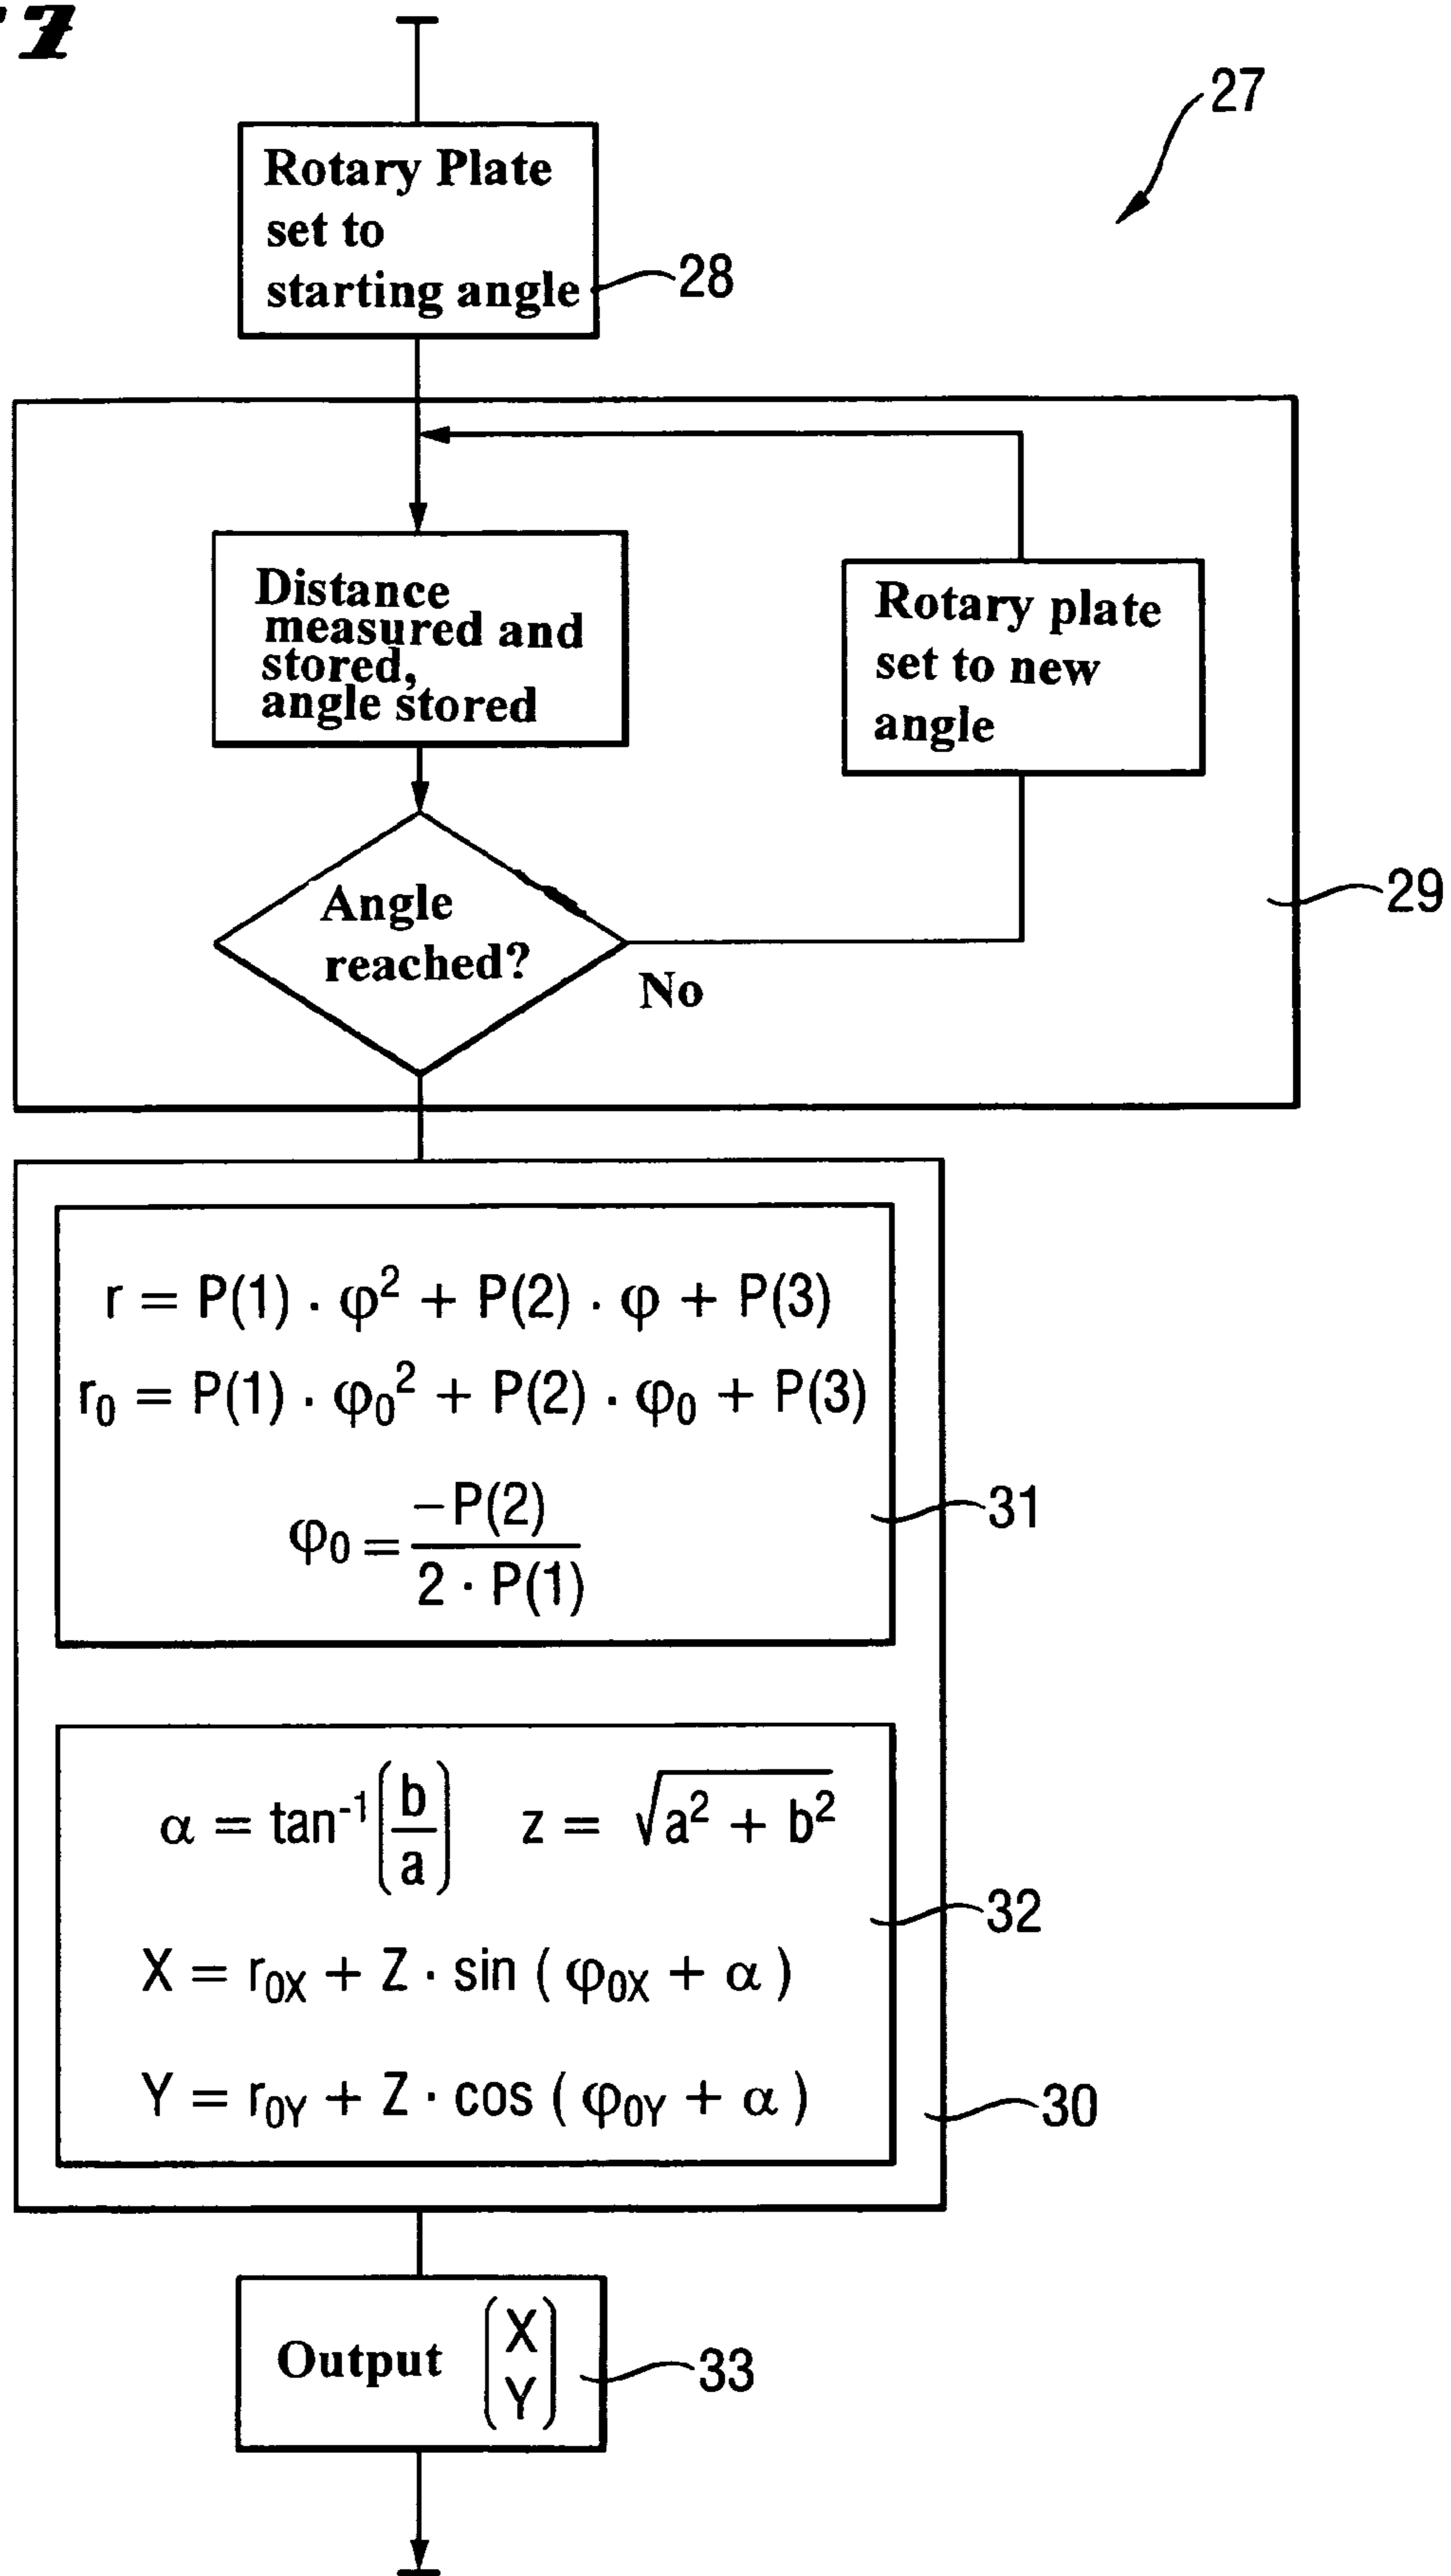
7

27

Rotary Plate set to starting angle

28

Distance measured and stored, angle stored

Rotary plate set to new angle

Angle reached?

No

29

$r = P(1) \cdot \varphi^2 + P(2) \cdot \varphi + P(3)$

$r_0 = P(1) \cdot \varphi_0^2 + P(2) \cdot \varphi_0 + P(3)$

$\varphi_0 = \frac{-P(2)}{2 \cdot P(1)}$

31

$\alpha = \tan^{-1}\left(\frac{b}{a}\right) \quad z = \sqrt{a^2 + b^2}$

$X = r_{0X} + Z \cdot \sin(\varphi_{0X} + \alpha)$

$Y = r_{0Y} + Z \cdot \cos(\varphi_{0Y} + \alpha)$

32

30

Output $\begin{pmatrix} X \\ Y \end{pmatrix}$

33